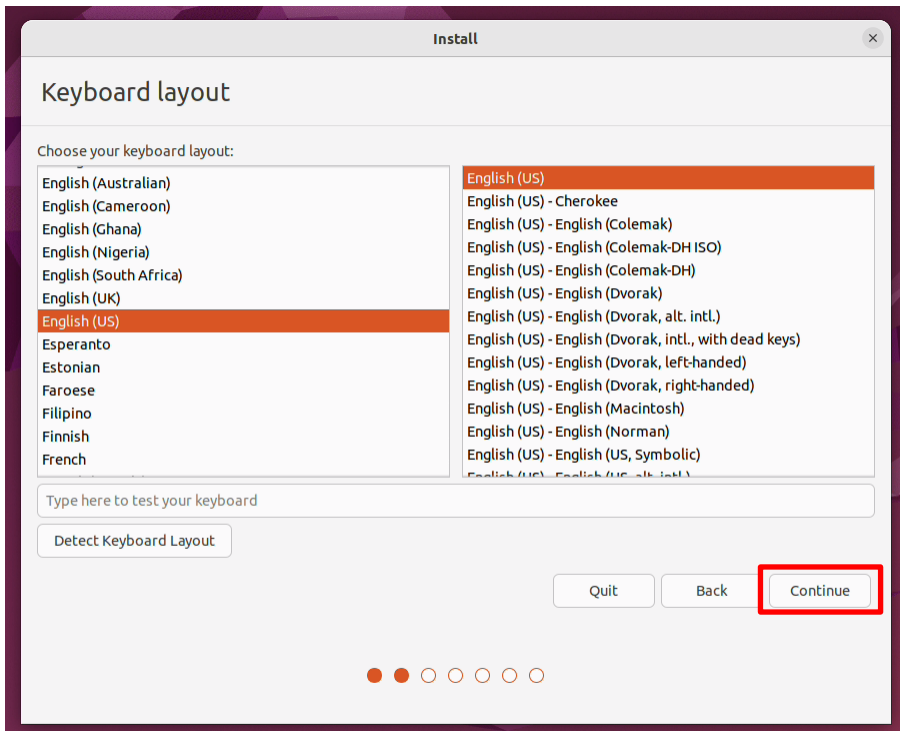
Install

Keyboard layout

Choose your keyboard layout:

English (Australian)
English (Cameroon)
English (Ghana)
English (Nigeria)
English (South Africa)
English (UK)
English (US)
Esperanto
Estonian
Faroese
Filipino
Finnish
French

English (US)
English (US) - Cherokee
English (US) - English (Colemak)
English (US) - English (Colemak-DH ISO)
English (US) - English (Colemak-DH)
English (US) - English (Dvorak)
English (US) - English (Dvorak, alt. intl.)
English (US) - English (Dvorak, intl., with dead keys)
English (US) - English (Dvorak, left-handed)
English (US) - English (Dvorak, right-handed)
English (US) - English (Macintosh)
English (US) - English (Norman)
English (US) - English (US, Symbolic)
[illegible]

Type here to test your keyboard

Detect Keyboard Layout

Quit
Back
Continue